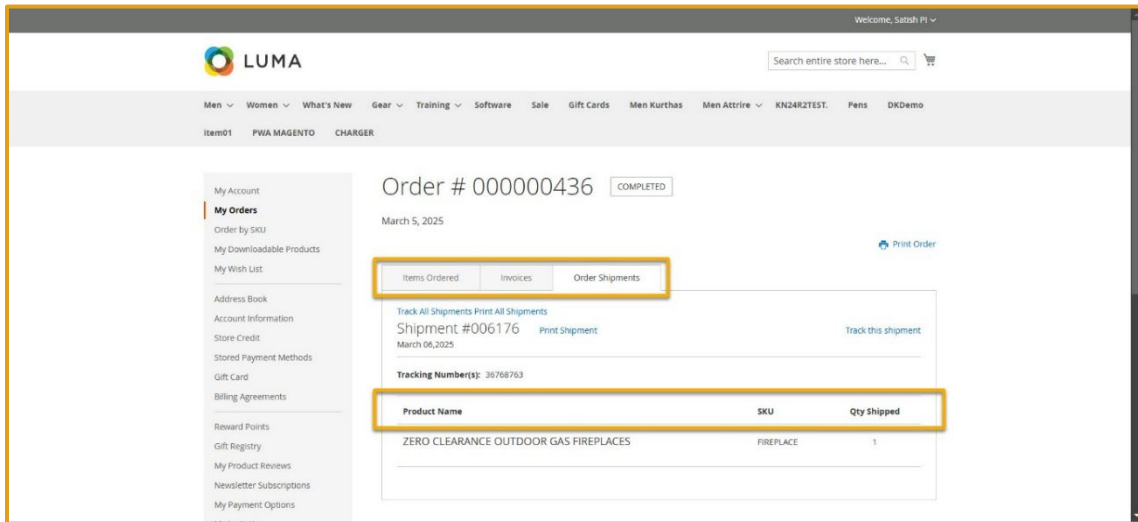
Welcome, Satish Pl

LUMA

Search entire store here...

Men Women What's New Gear Training Software Sale Gift Cards Men Kurthas Men Attrire KN24R2TEST. Pens DKDemo Item01 PWA MAGENTO CHARGER

My Account
My Orders
Order by SKU
My Downloadable Products
My Wish List

Address Book
Account Information
Store Credit
Stored Payment Methods
Gift Card
Billing Agreements

Reward Points
Gift Registry
My Product Reviews
Newsletter Subscriptions
My Payment Options

Order # 000000436 COMPLETED

March 5, 2025

Print Order

Items Ordered Invoices Order Shipments

Track All Shipments Print All Shipments

Shipment #006176 Print Shipment Track this shipment

March 06,2025

Tracking Number(s): 36768763

| Product Name | SKU | Qty Shipped |
|---|---|---|
| ZERO CLEARANCE OUTDOOR GAS FIREPLACES | FIREPLACE | 1 |